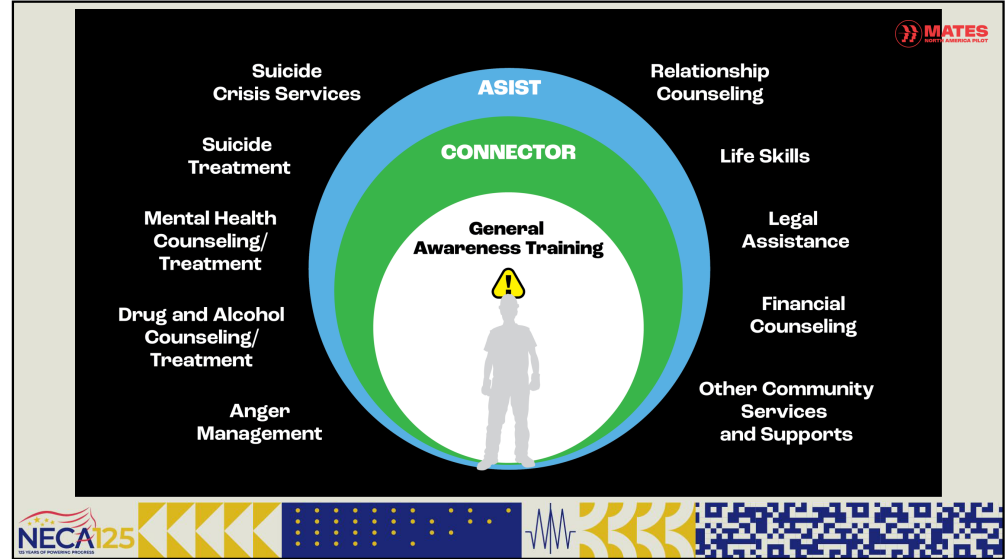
MATES
NORTH AMERICA PILOT

Suicide Crisis Services

Suicide Treatment

Mental Health Counseling/ Treatment

Drug and Alcohol Counseling/ Treatment

Anger Management

ASIST

CONNECTOR

General Awareness Training

Relationship Counseling

Life Skills

Legal Assistance

Financial Counseling

Other Community Services and Supports

NECA 125
125 YEARS OF POWERING PROGRESS